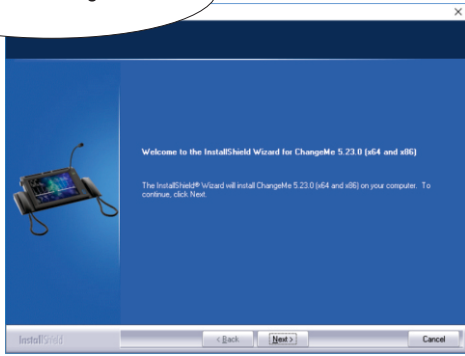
Welcome to the InstallShield Wizard for ChangeMe 5.23.0 (x64 and x86)

The InstallShield® Wizard will install ChangeMe 5.23.0 (x64 and x86) on your computer. To continue, click Next.

InstallShield

< Back

Next >

Cancel